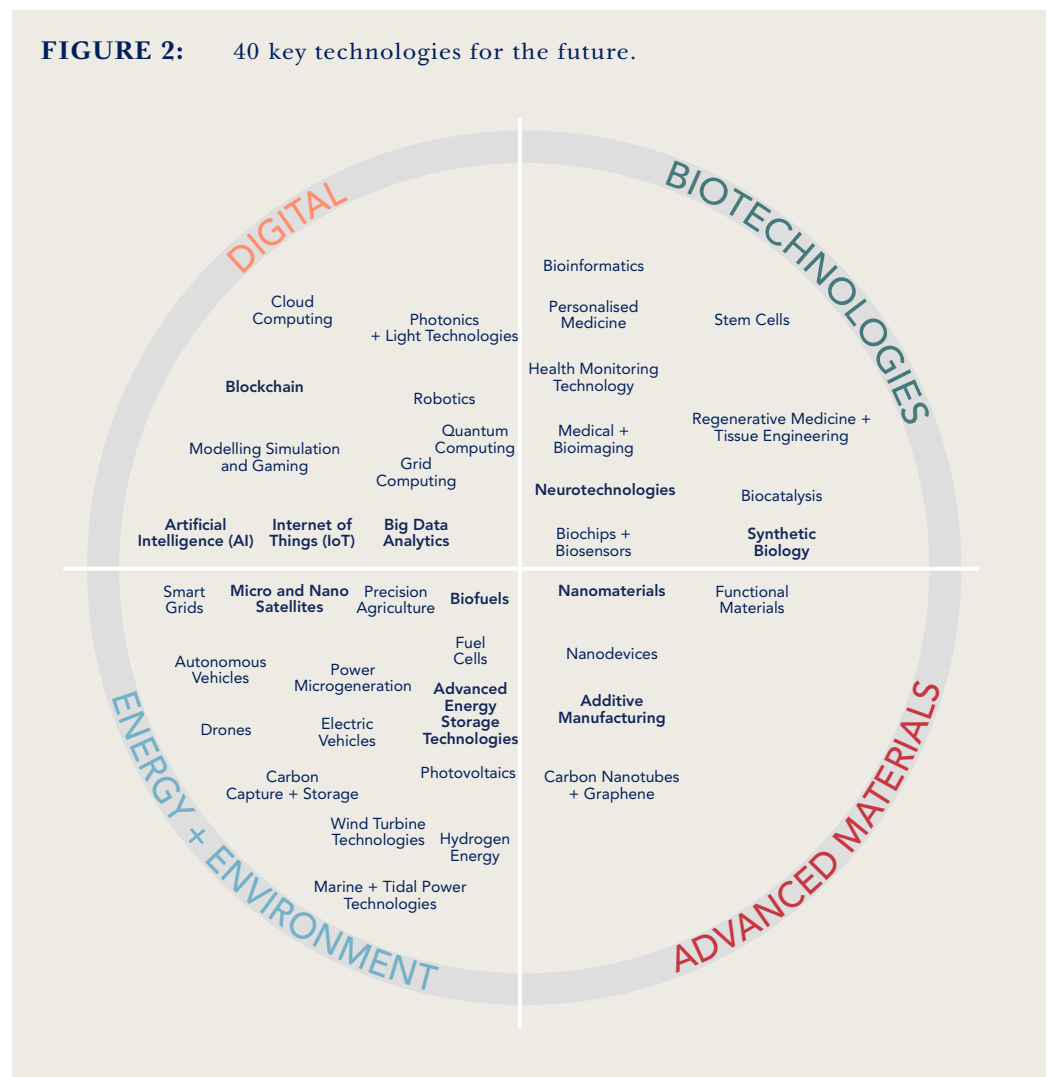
FIGURE 2: 40 key technologies for the future.

DIGITAL

Cloud Computing

Photonics + Light Technologies

Blockchain

Robotics

Quantum Computing

Modelling Simulation and Gaming

Grid Computing

Artificial Intelligence (AI)

Internet of Things (IoT)

Big Data Analytics

BIOTECHNOLOGIES

Bioinformatics

Personalised Medicine

Stem Cells

Health Monitoring Technology

Regenerative Medicine + Tissue Engineering

Medical + Bioimaging

Neurotechnologies

Biocatalysis

Biochips + Biosensors

Synthetic Biology

Smart Grids

Micro and Nano Satellites

Precision Agriculture

Biofuels

Fuel Cells

Autonomous Vehicles

Power Microgeneration

Advanced Energy Storage Technologies

Drones

Electric Vehicles

Carbon Capture + Storage

Photovoltaics

Wind Turbine Technologies

Hydrogen Energy

Marine + Tidal Power Technologies

ENERGY + ENVIRONMENT

Nanomaterials

Functional Materials

Nanodevices

Additive Manufacturing

Carbon Nanotubes + Graphene

ADVANCED MATERIALS